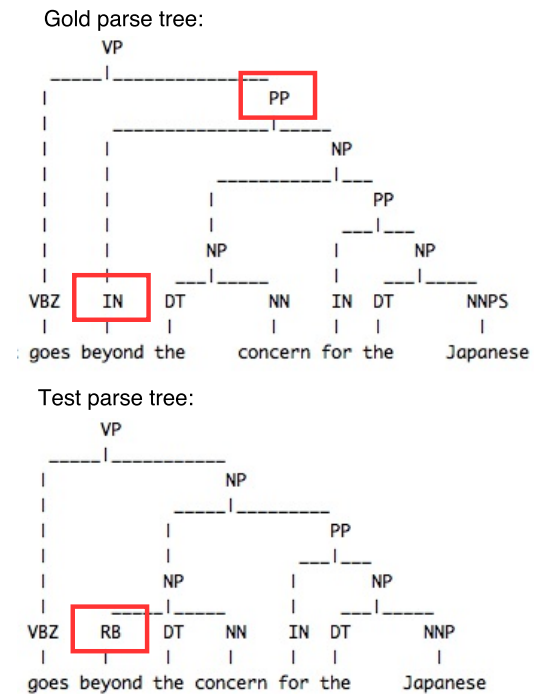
Gold parse tree:

VP

PP

NP

PP

NP

NP

VBZ IN DT NN IN DT NNPS

goes beyond the concern for the Japanese

Test parse tree:

VP

NP

PP

NP

NP

VBZ RB DT NN IN DT NNP

goes beyond the concern for the Japanese